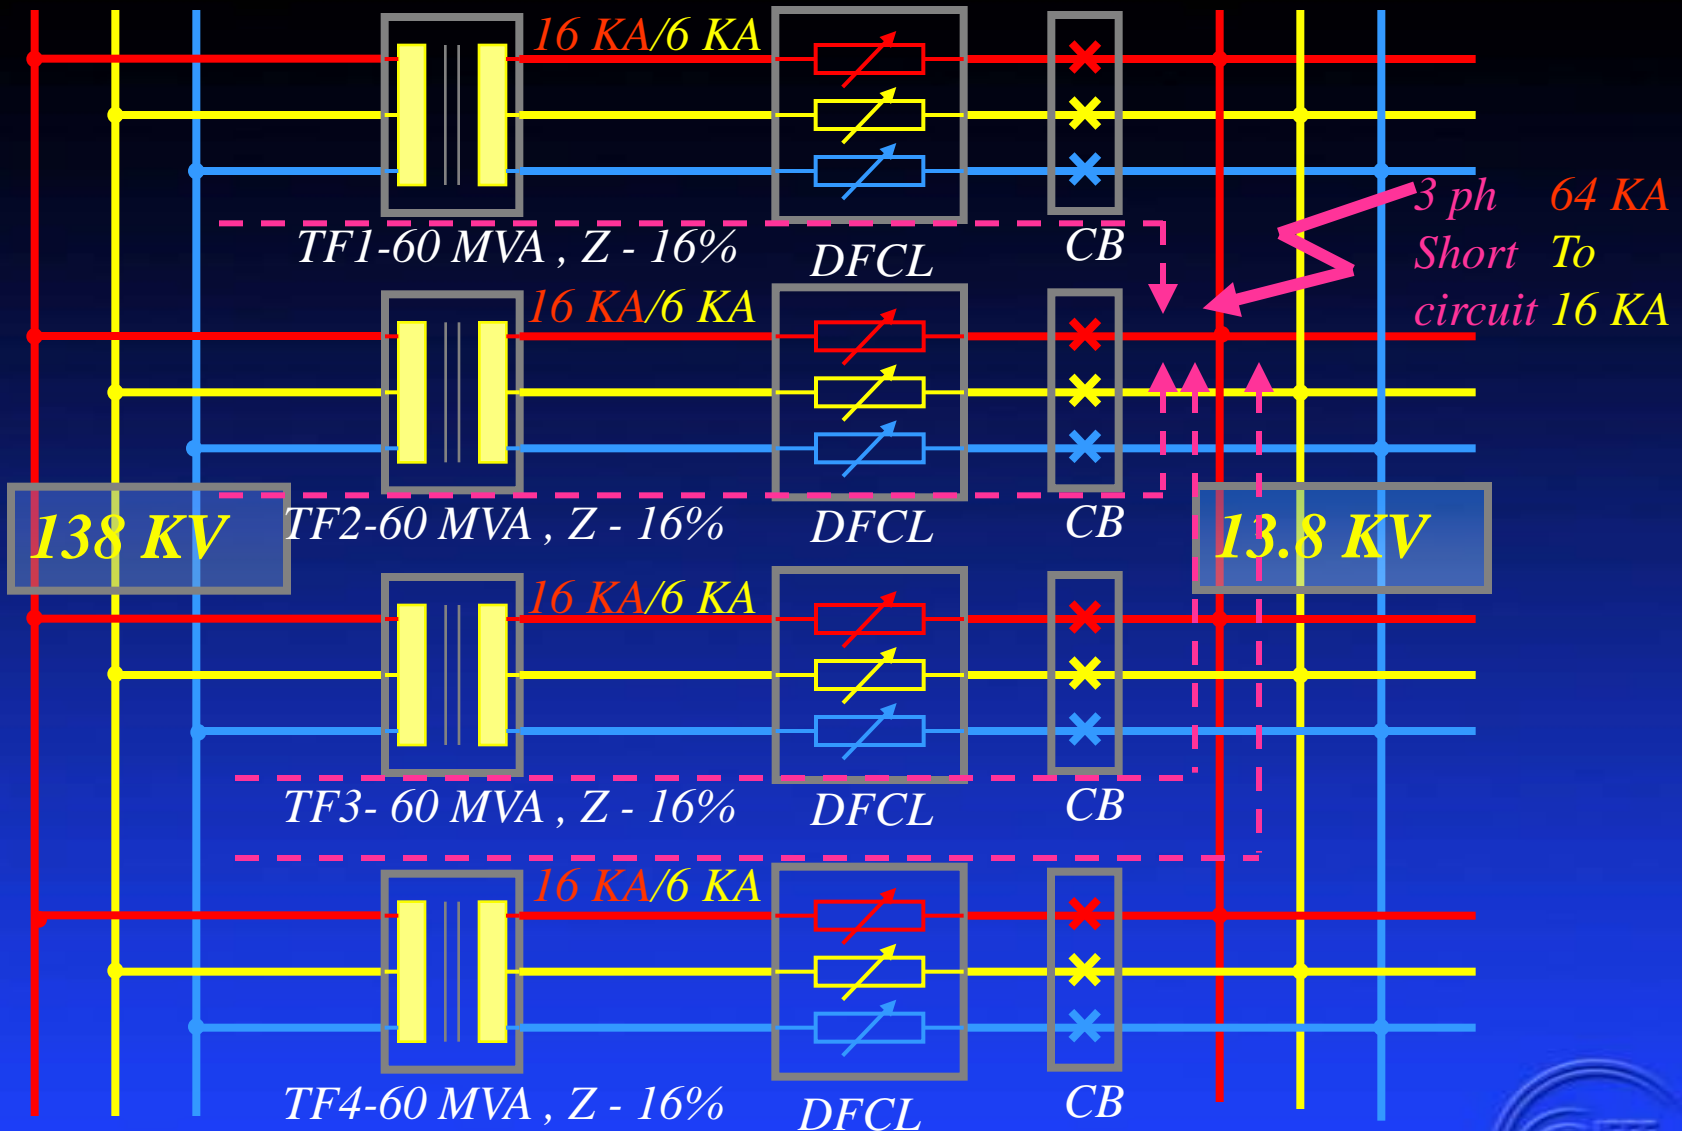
16 KA/6 KA

TF1-60 MVA , Z - 16%

DFCL

CB

3 ph 64 KA

Short To

circuit 16 KA

16 KA/6 KA

138 KV

TF2-60 MVA , Z - 16%

DFCL

CB

13.8 KV

16 KA/6 KA

TF3- 60 MVA , Z - 16%

DFCL

CB

16 KA/6 KA

TF4-60 MVA , Z - 16%

DFCL

CB